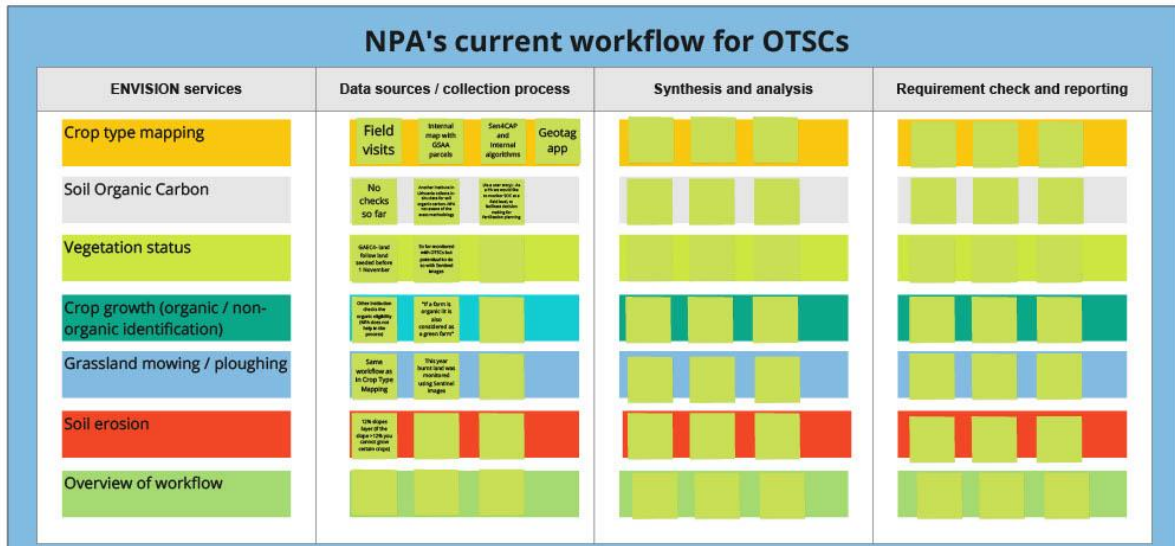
NPA's current workflow for OTSCs

| ENVISION services | Data sources / collection process | Synthesis and analysis | Requirement check and reporting |
|---|---|---|---|
| Crop type mapping | Field visits; Internal map with GSAA parcels; Sen4CAP and internal algorithms; Geotag app | | |
| Soil Organic Carbon | No checks so far; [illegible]; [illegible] | | |
| Vegetation status | GAEC6- land fallow land seeded before 1 November; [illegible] | | |
| Crop growth (organic / non-organic identification) | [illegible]; "If a farm is organic it is also considered as a green farm" | | |
| Grassland mowing / ploughing | Same workflow as in Crop Type Mapping; This year burnt land was monitored using Sentinel images | | |
| Soil erosion | 12% slopes layer (if the slope > 12% you cannot grow certain crops) | | |
| Overview of workflow | | | |